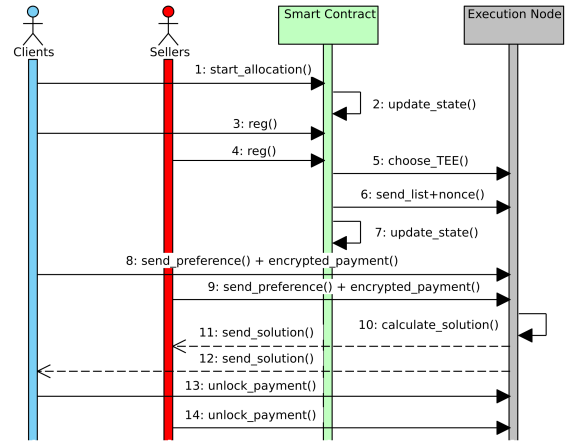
Clients

Sellers

Smart Contract

Execution Node

1: start_allocation()

2: update_state()

3: reg()

4: reg()

5: choose_TEE()

6: send_list+nonce()

7: update_state()

8: send_preference() + encrypted_payment()

9: send_preference() + encrypted_payment()

10: calculate_solution()

11: send_solution()

12: send_solution()

13: unlock_payment()

14: unlock_payment()